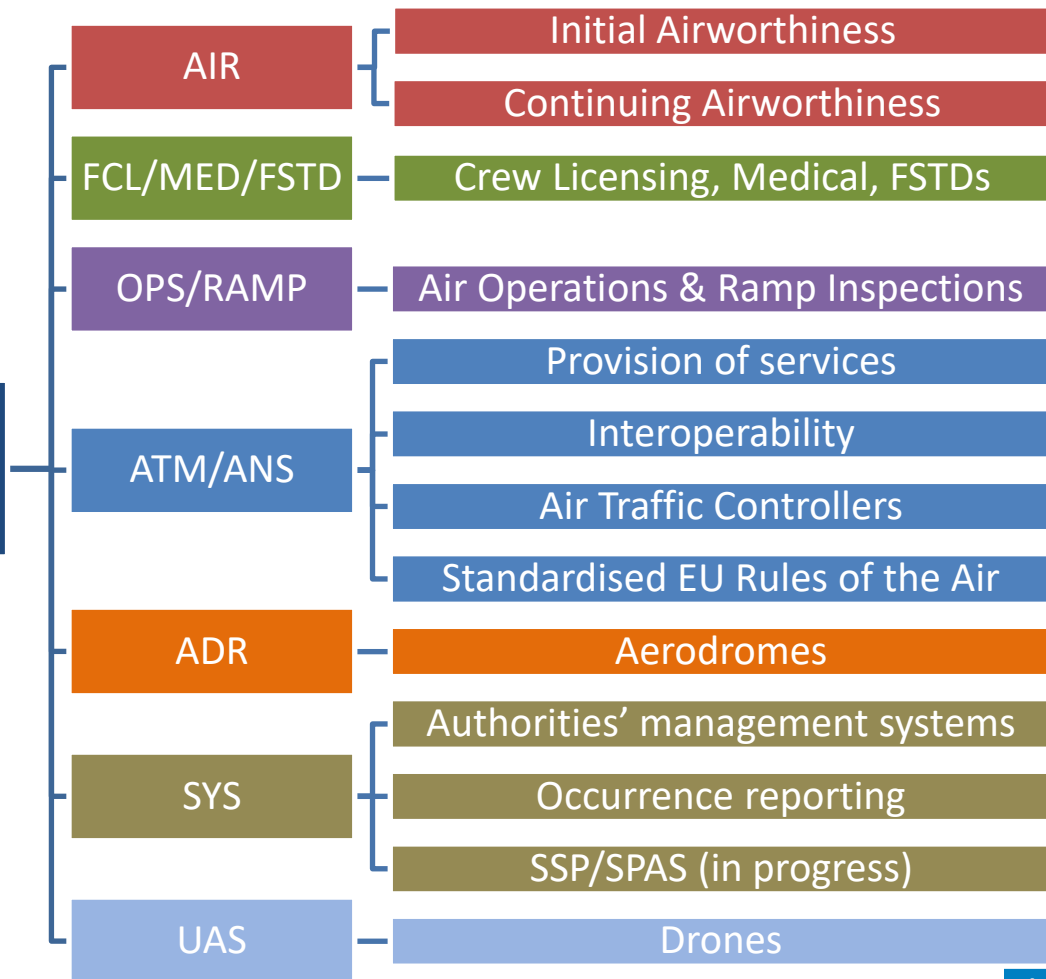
AIR
Initial Airworthiness
Continuing Airworthiness

FCL/MED/FSTD
Crew Licensing, Medical, FSTDs

OPS/RAMP
Air Operations & Ramp Inspections

ATM/ANS
Provision of services
Interoperability
Air Traffic Controllers
Standardised EU Rules of the Air

ADR
Aerodromes

SYS
Authorities’ management systems
Occurrence reporting
SSP/SPAS (in progress)

UAS
Drones